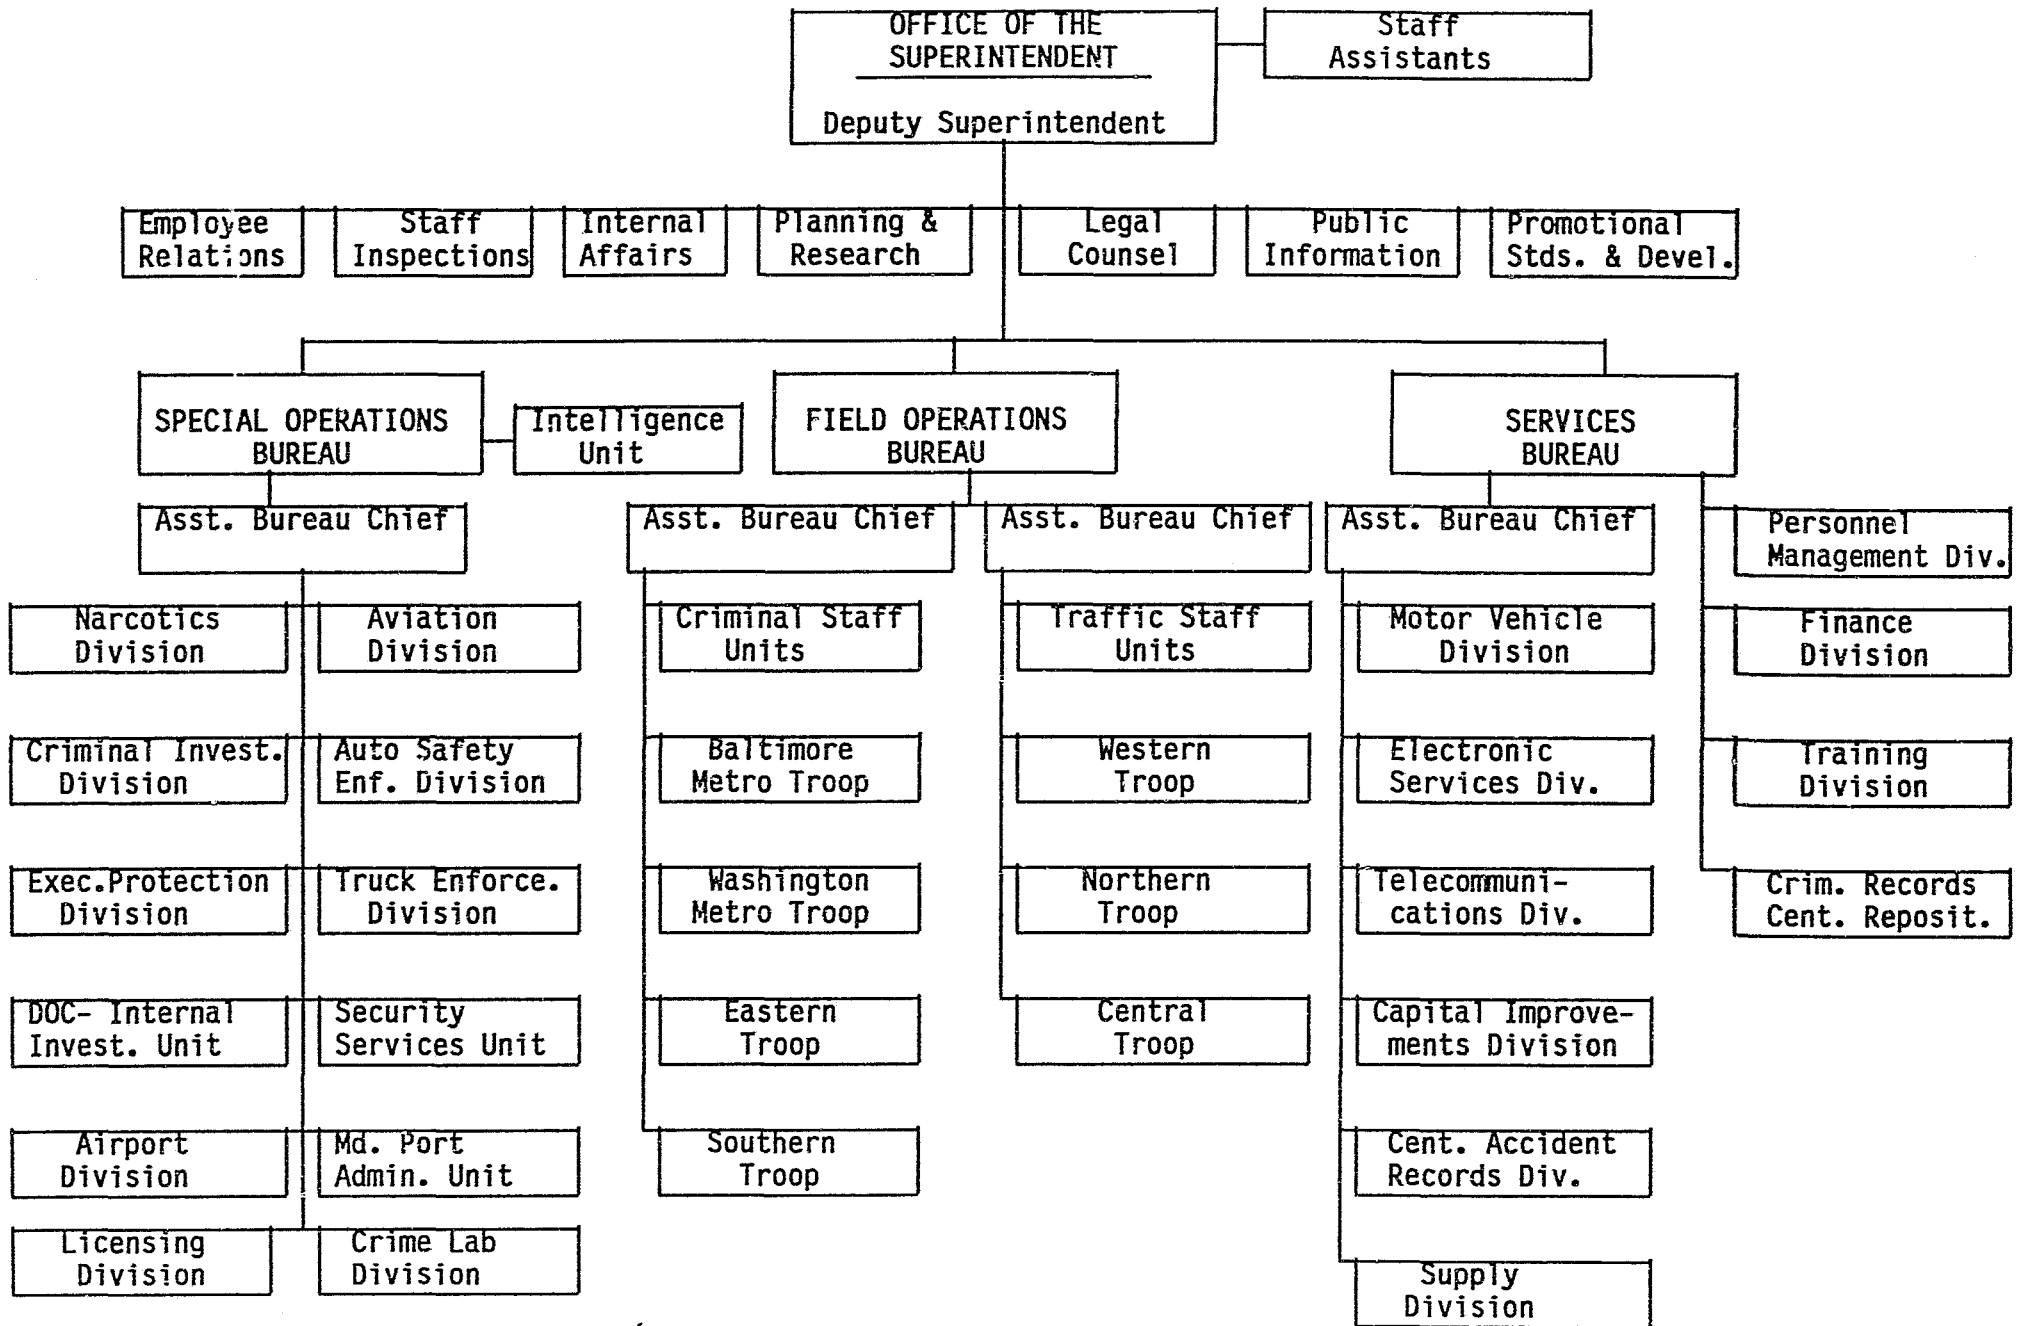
OFFICE OF THE SUPERINTENDENT

Deputy Superintendent

Staff Assistants

Employee Relations

Staff Inspections

Internal Affairs

Planning & Research

Legal Counsel

Public Information

Promotional Stds. & Devel.

SPECIAL OPERATIONS BUREAU

Intelligence Unit

FIELD OPERATIONS BUREAU

SERVICES BUREAU

Asst. Bureau Chief

Narcotics Division

Aviation Division

Criminal Invest. Division

Auto Safety Enf. Division

Exec.Protection Division

Truck Enforce. Division

DOC- Internal Invest. Unit

Security Services Unit

Airport Division

Md. Port Admin. Unit

Licensing Division

Crime Lab Division

Asst. Bureau Chief

Criminal Staff Units

Baltimore Metro Troop

Washington Metro Troop

Eastern Troop

Southern Troop

Asst. Bureau Chief

Traffic Staff Units

Western Troop

Northern Troop

Central Troop

Asst. Bureau Chief

Motor Vehicle Division

Electronic Services Div.

Telecommunications Div.

Capital Improvements Division

Cent. Accident Records Div.

Supply Division

Personnel Management Div.

Finance Division

Training Division

Crim. Records Cent. Reposit.